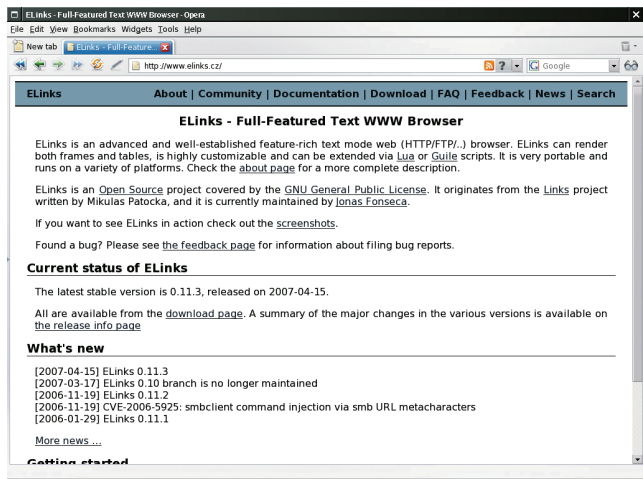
ELinks - Full-Featured Text WWW Browser - Opera

File Edit View Bookmarks Widgets Tools Help

New tab ELinks - Full-Feature...

http://www.elinks.cz/

Google

ELinks About | Community | Documentation | Download | FAQ | Feedback | News | Search

ELinks - Full-Featured Text WWW Browser

ELinks is an advanced and well-established feature-rich text mode web (HTTP/FTP/..) browser. ELinks can render both frames and tables, is highly customizable and can be extended via Lua or Guile scripts. It is very portable and runs on a variety of platforms. Check the about page for a more complete description.

ELinks is an Open Source project covered by the GNU General Public License. It originates from the Links project written by Mikulas Patocka, and it is currently maintained by Jonas Fonseca.

If you want to see ELinks in action check out the screenshots.

Found a bug? Please see the feedback page for information about filing bug reports.

Current status of ELinks

The latest stable version is 0.11.3, released on 2007-04-15.

All are available from the download page. A summary of the major changes in the various versions is available on the release info page

What's new

[2007-04-15] ELinks 0.11.3
[2007-03-17] ELinks 0.10 branch is no longer maintained
[2006-11-19] ELinks 0.11.2
[2006-11-19] CVE-2006-5925: smbclient command injection via smb URL metacharacters
[2006-01-29] ELinks 0.11.1

More news ...

Getting started